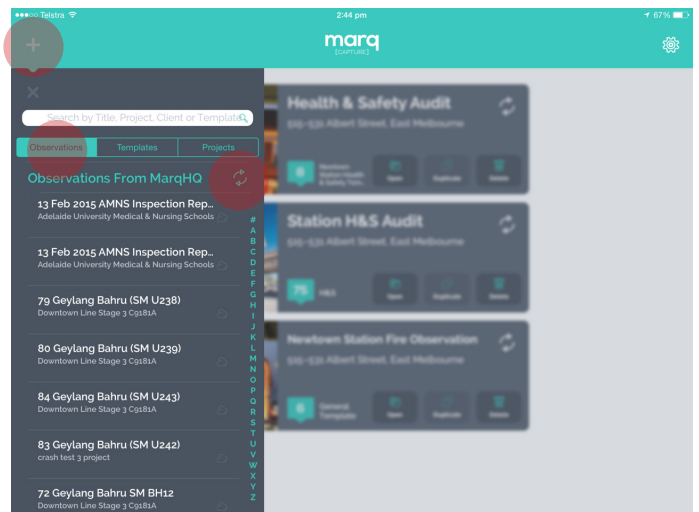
●●●○○ Telstra
2:44 pm
67%

marq
[CAPTURE]

Search by Title, Project, Client or Template

Observations
Templates
Projects

Observations From MarqHQ

13 Feb 2015 AMNS Inspection Rep...
Adelaide University Medical & Nursing Schools

13 Feb 2015 AMNS Inspection Rep...
Adelaide University Medical & Nursing Schools

79 Geylang Bahru (SM U238)
Downtown Line Stage 3 C918A

80 Geylang Bahru (SM U239)
Downtown Line Stage 3 C918A

84 Geylang Bahru (SM U243)
Downtown Line Stage 3 C918A

83 Geylang Bahru (SM U242)
crash test 3 project

72 Geylang Bahru SM BH12
Downtown Line Stage 3 C918A

#
A
B
C
D
E
F
G
H
I
J
K
L
M
N
O
P
Q
R
S
T
U
V
W
X
Y
Z

Health & Safety Audit
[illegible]

Station H&S Audit
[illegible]

Newtown Station Fire Observation
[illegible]